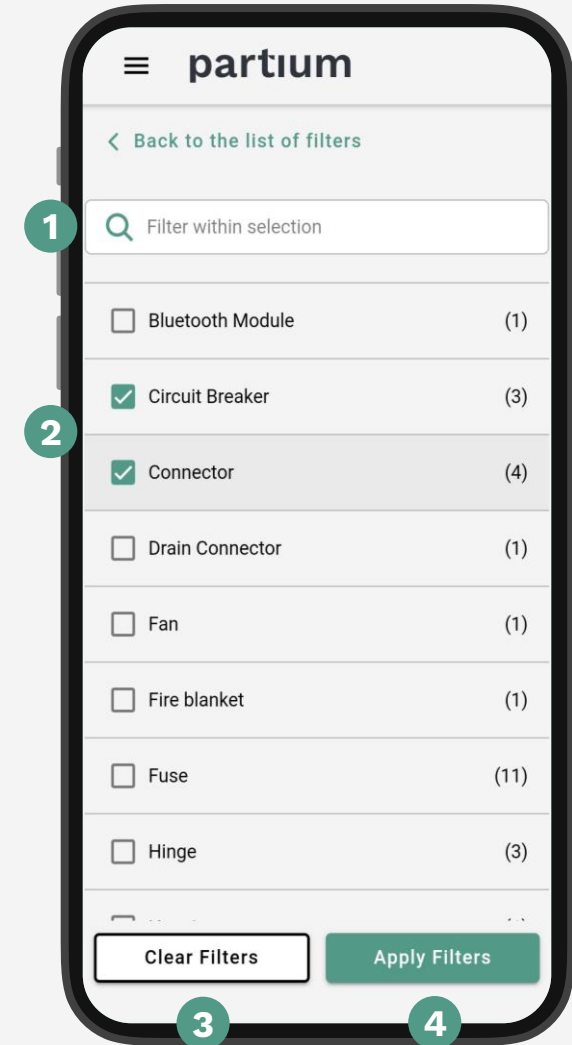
partium

< Back to the list of filters

1

Filter within selection

Bluetooth Module (1)

Circuit Breaker (3)

2

Connector (4)

Drain Connector (1)

Fan (1)

Fire blanket (1)

Fuse (11)

Hinge (3)

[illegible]

Clear Filters

Apply Filters

3

4